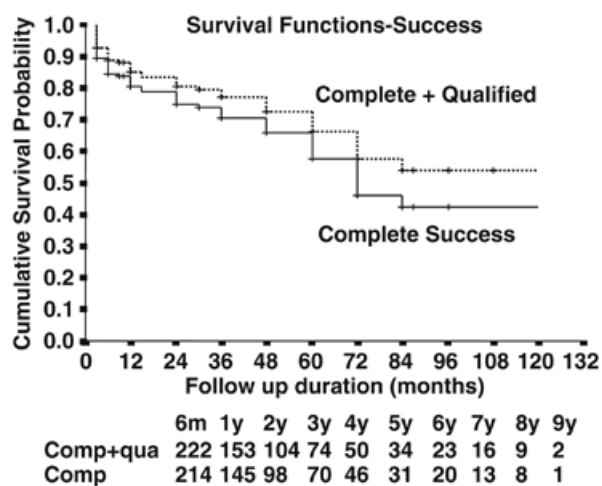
Survival Functions-Success

Cumulative Survival Probability

1.0
0.9
0.8
0.7
0.6
0.5
0.4
0.3
0.2
0.1
0.0

Complete + Qualified

Complete Success

0 12 24 36 48 60 72 84 96 108 120 132

Follow up duration (months)

| | 6m | 1y | 2y | 3y | 4y | 5y | 6y | 7y | 8y | 9y |
|---|---|---|---|---|---|---|---|---|---|---|
| Comp+qua | 222 | 153 | 104 | 74 | 50 | 34 | 23 | 16 | 9 | 2 |
| Comp | 214 | 145 | 98 | 70 | 46 | 31 | 20 | 13 | 8 | 1 |